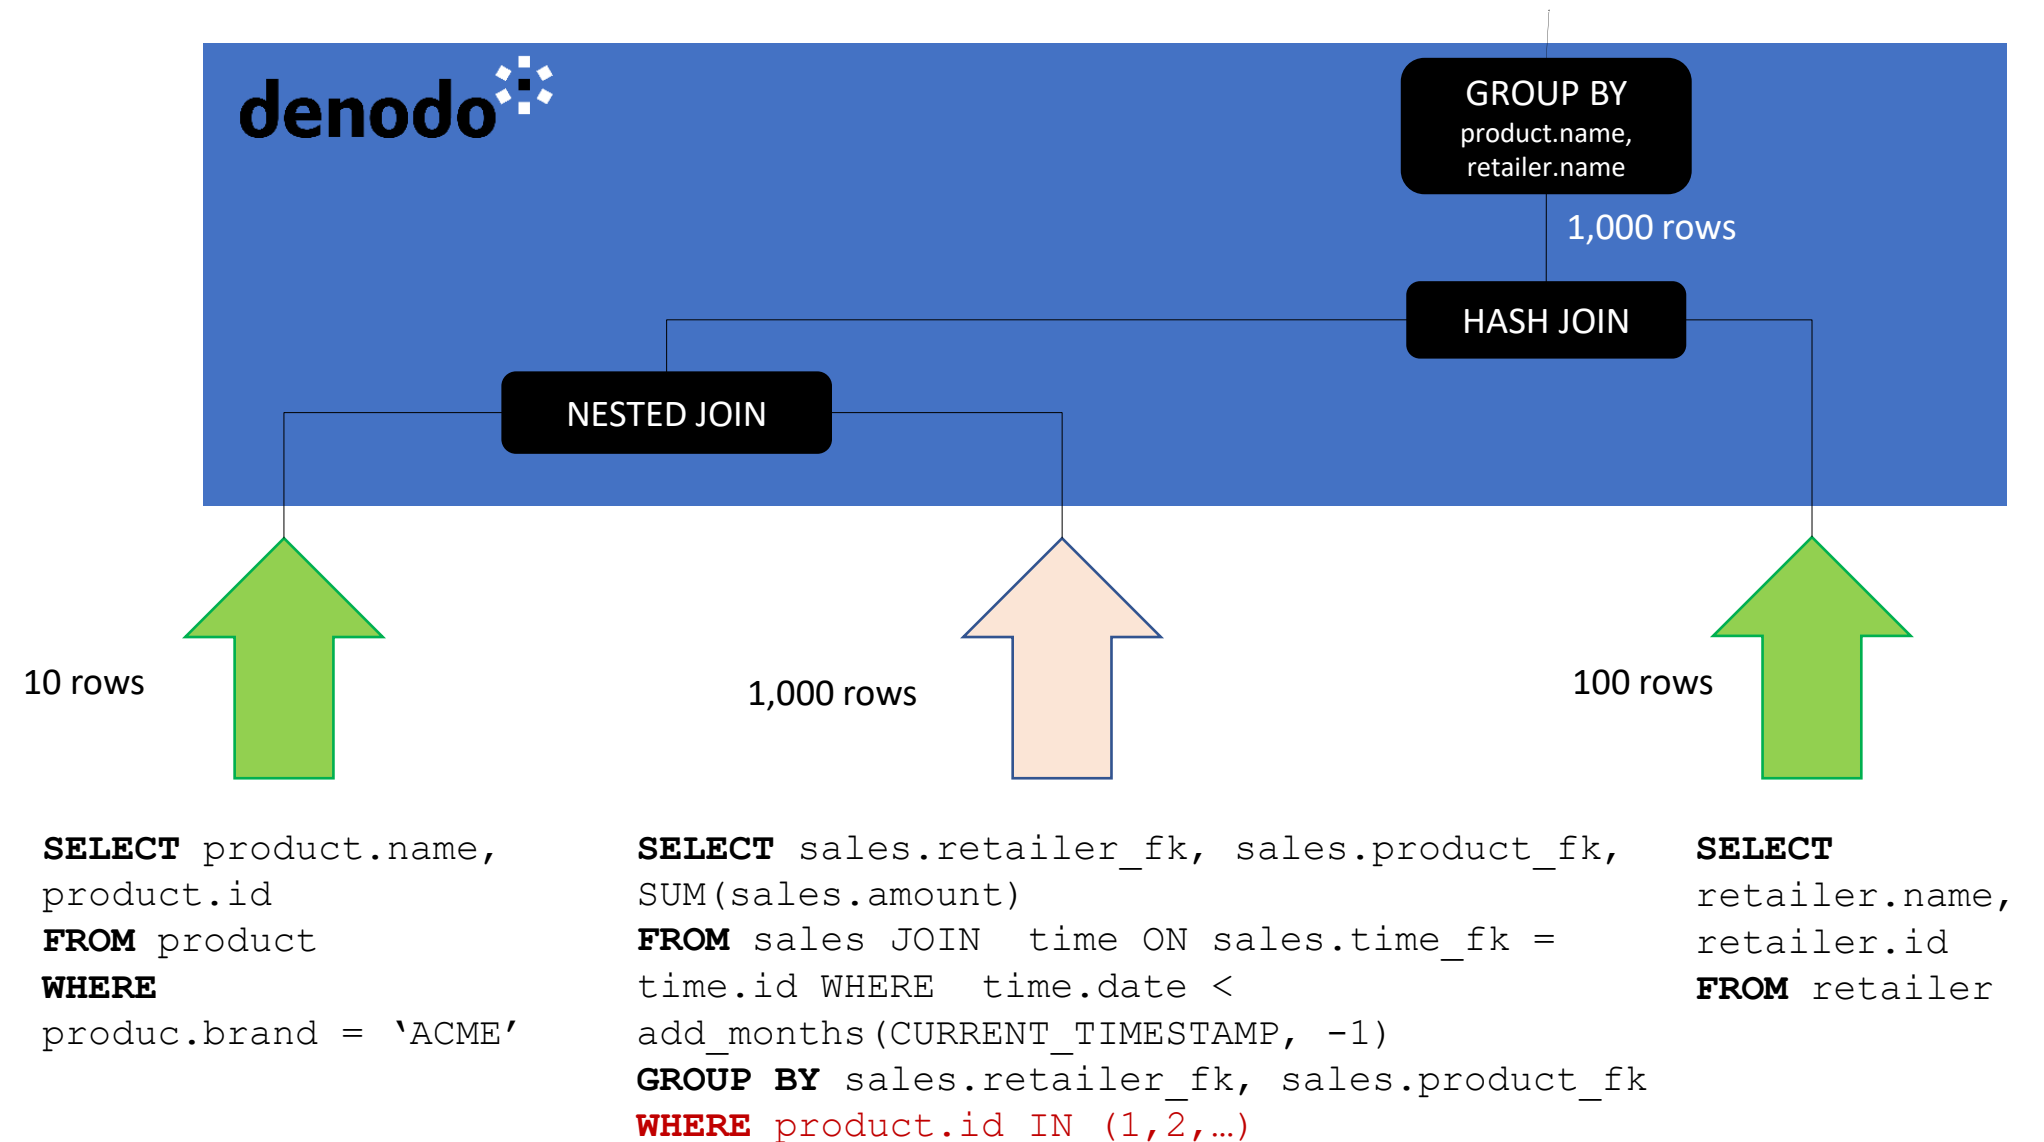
denodo

GROUP BY
product.name,
retailer.name

1,000 rows

HASH JOIN

NESTED JOIN

10 rows

1,000 rows

100 rows

SELECT product.name, product.id
FROM product
WHERE produc.brand = ‘ACME’

SELECT sales.retailer_fk, sales.product_fk, SUM(sales.amount)
FROM sales JOIN time ON sales.time_fk = time.id WHERE time.date < add_months(CURRENT_TIMESTAMP, -1)
GROUP BY sales.retailer_fk, sales.product_fk
WHERE product.id IN (1,2,…)

SELECT retailer.name, retailer.id
FROM retailer